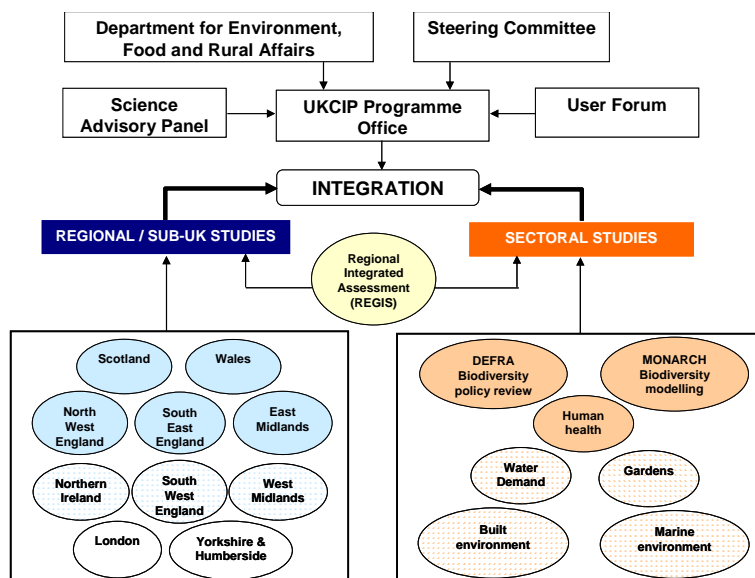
Department for Environment, Food and Rural Affairs

Steering Committee

Science Advisory Panel

UKCIP Programme Office

User Forum

INTEGRATION

REGIONAL / SUB-UK STUDIES

SECTORAL STUDIES

Regional Integrated Assessment (REGIS)

Scotland

Wales

North West England

South East England

East Midlands

Northern Ireland

South West England

West Midlands

London

Yorkshire & Humberside

DEFRA Biodiversity policy review

MONARCH Biodiversity modelling

Human health

Water Demand

Gardens

Built environment

Marine environment